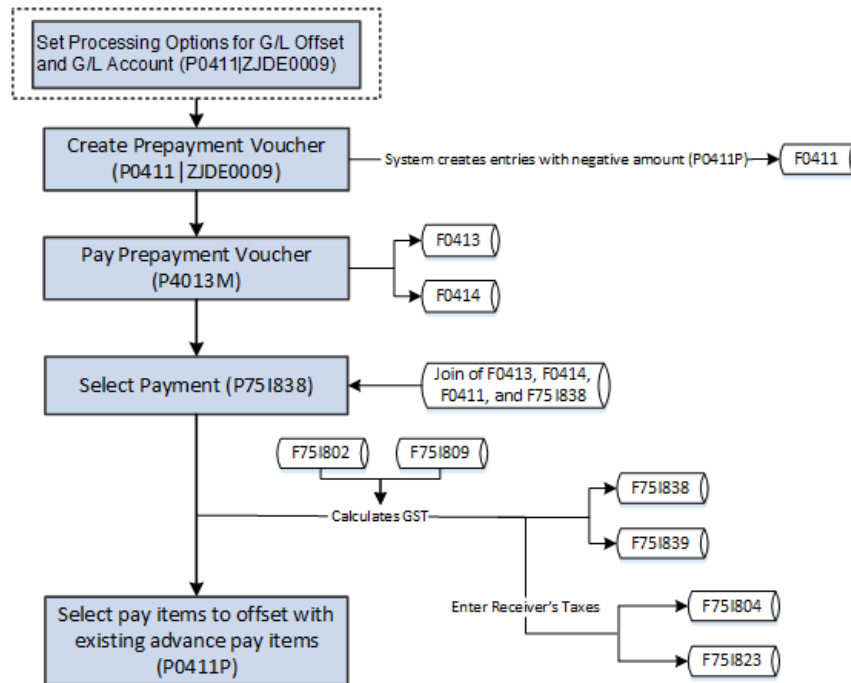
Set Processing Options for G/L Offset and G/L Account (P0411|ZJDE0009)

Create Prepayment Voucher (P0411 | ZJDE0009)

System creates entries with negative amount (P0411P)

F0411

Pay Prepayment Voucher (P4013M)

F0413

F0414

Select Payment (P75I838)

Join of F0413, F0414, F0411, and F75I838

F75I802

F75I809

Calculates GST

F75I838

F75I839

Enter Receiver's Taxes

F75I804

F75I823

Select pay items to offset with existing advance pay items (P0411P)